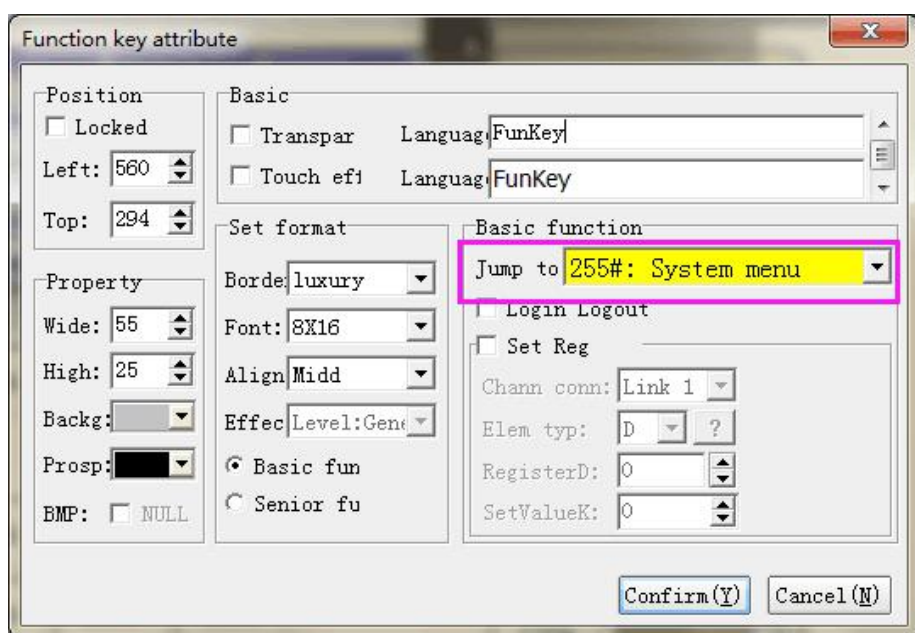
Function key attribute

Position
Locked
Left: 560
Top: 294

Property
Wide: 55
High: 25
Backg:
Prosp:
BMP: NULL

Basic
Transpar
Touch efi
Languag FunKey
Languag FunKey

Set format
Borde luxury
Font: 8X16
Align Midd
Effec Level:Gene
Basic fun
Senior fu

Basic function
Jump to 255#: System menu
Login Logout
Set Reg
Chann conn: Link 1
Elem typ: D ?
RegisterD: 0
SetValueK: 0

Confirm(Y) Cancel(N)